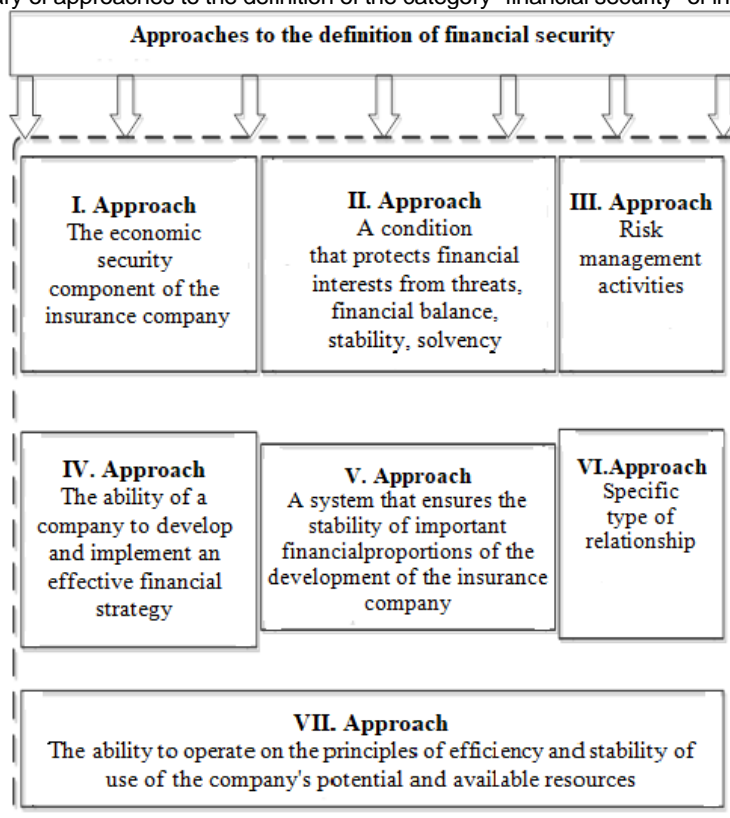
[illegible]ary of approaches to the definition of the category "financial security" of in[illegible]

Approaches to the definition of financial security

I. Approach
The economic security component of the insurance company

II. Approach
A condition that protects financial interests from threats, financial balance, stability, solvency

III. Approach
Risk management activities

IV. Approach
The ability of a company to develop and implement an effective financial strategy

V. Approach
A system that ensures the stability of important financialproportions of the development of the insurance company

VI.Approach
Specific type of relationship

VII. Approach
The ability to operate on the principles of efficiency and stability of use of the company's potential and available resources